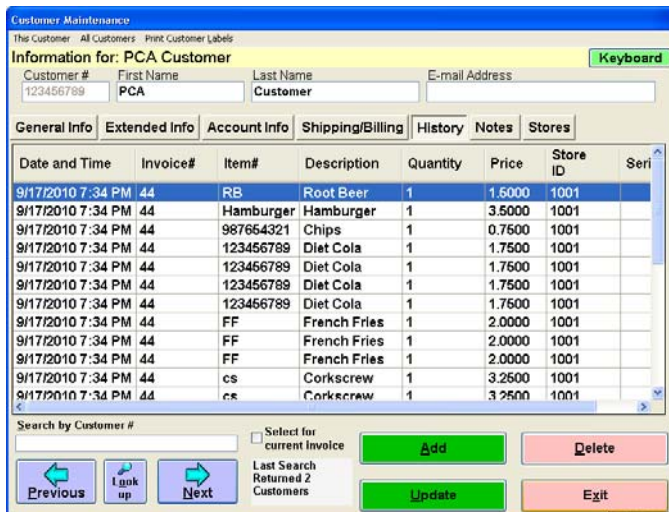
Customer Maintenance

This Customer  All Customers  Print Customer Labels

Information for: PCA Customer

Keyboard

Customer # 123456789

First Name PCA

Last Name Customer

E-mail Address

General Info | Extended Info | Account Info | Shipping/Billing | History | Notes | Stores

| Date and Time | Invoice# | Item# | Description | Quantity | Price | Store ID | Seri |
|---|---|---|---|---|---|---|---|
| 9/17/2010 7:34 PM | 44 | RB | Root Beer | 1 | 1.5000 | 1001 | |
| 9/17/2010 7:34 PM | 44 | Hamburger | Hamburger | 1 | 3.5000 | 1001 | |
| 9/17/2010 7:34 PM | 44 | 987654321 | Chips | 1 | 0.7500 | 1001 | |
| 9/17/2010 7:34 PM | 44 | 123456789 | Diet Cola | 1 | 1.7500 | 1001 | |
| 9/17/2010 7:34 PM | 44 | 123456789 | Diet Cola | 1 | 1.7500 | 1001 | |
| 9/17/2010 7:34 PM | 44 | 123456789 | Diet Cola | 1 | 1.7500 | 1001 | |
| 9/17/2010 7:34 PM | 44 | 123456789 | Diet Cola | 1 | 1.7500 | 1001 | |
| 9/17/2010 7:34 PM | 44 | FF | French Fries | 1 | 2.0000 | 1001 | |
| 9/17/2010 7:34 PM | 44 | FF | French Fries | 1 | 2.0000 | 1001 | |
| 9/17/2010 7:34 PM | 44 | FF | French Fries | 1 | 2.0000 | 1001 | |
| 9/17/2010 7:34 PM | 44 | cs | Corkscrew | 1 | 3.2500 | 1001 | |
| 9/17/2010 7:34 PM | 44 | cs | Corkscrew | 1 | 3.2500 | 1001 | |

Search by Customer #

Select for current Invoice

Add

Delete

Previous

Look up

Next

Last Search Returned 2 Customers

Update

Exit